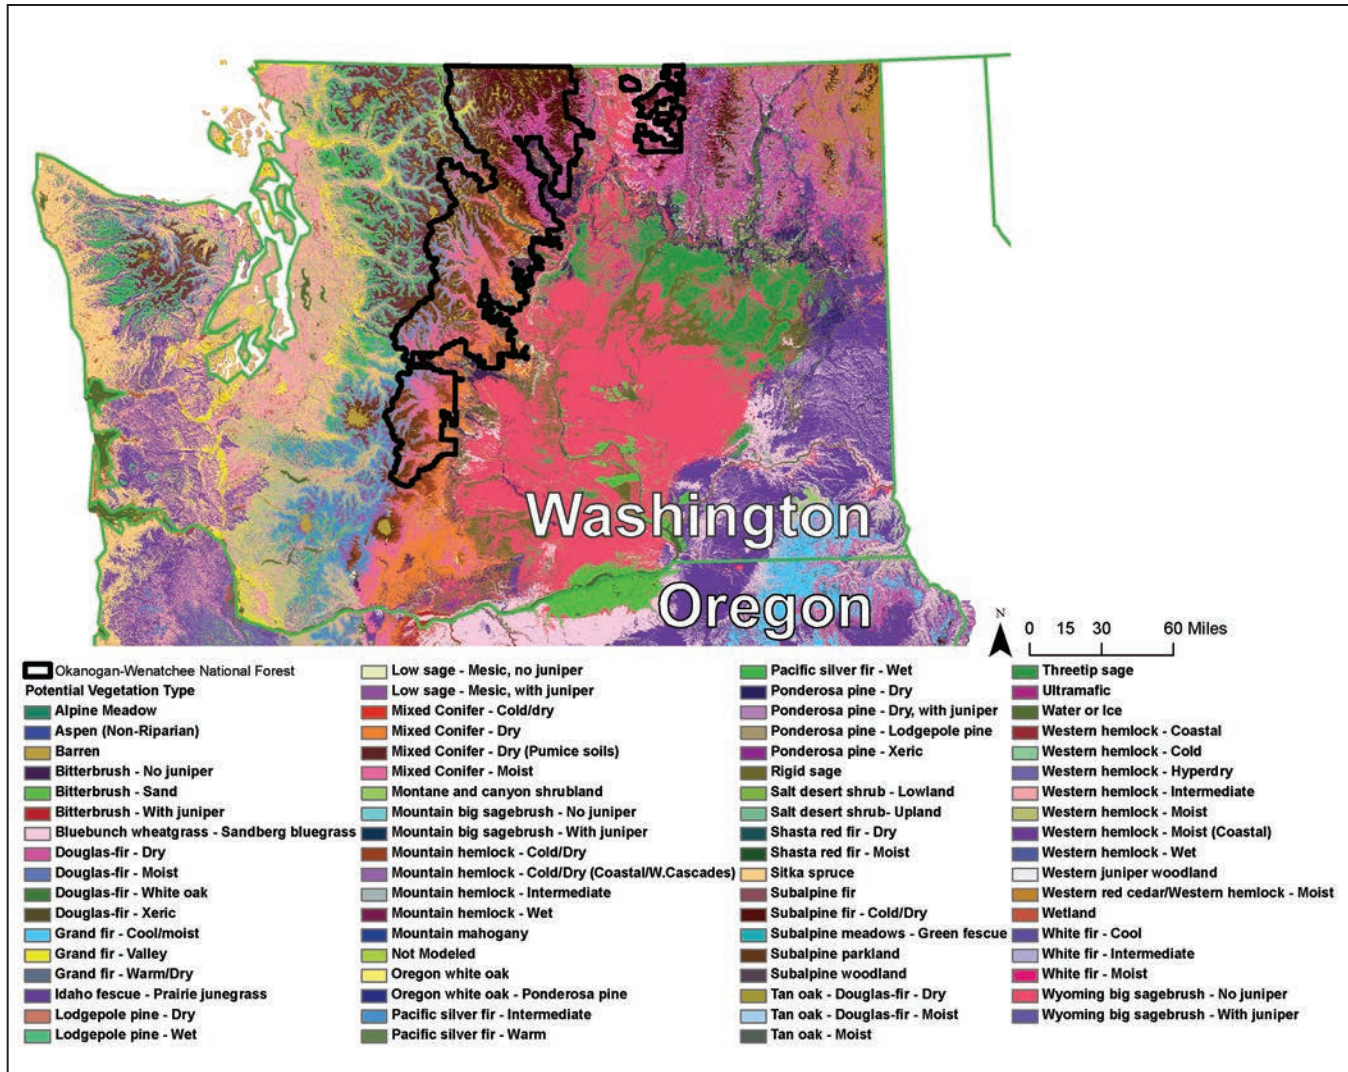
Washington

Oregon

N

0 15 30 60 Miles

Okanogan-Wenatchee National Forest
Potential Vegetation Type
Alpine Meadow
Aspen (Non-Riparian)
Barren
Bitterbrush - No juniper
Bitterbrush - Sand
Bitterbrush - With juniper
Bluebunch wheatgrass - Sandberg bluegrass
Douglas-fir - Dry
Douglas-fir - Moist
Douglas-fir - White oak
Douglas-fir - Xeric
Grand fir - Cool/moist
Grand fir - Valley
Grand fir - Warm/Dry
Idaho fescue - Prairie junegrass
Lodgepole pine - Dry
Lodgepole pine - Wet

Low sage - Mesic, no juniper
Low sage - Mesic, with juniper
Mixed Conifer - Cold/dry
Mixed Conifer - Dry
Mixed Conifer - Dry (Pumice soils)
Mixed Conifer - Moist
Montane and canyon shrubland
Mountain big sagebrush - No juniper
Mountain big sagebrush - With juniper
Mountain hemlock - Cold/Dry
Mountain hemlock - Cold/Dry (Coastal/W.Cascades)
Mountain hemlock - Intermediate
Mountain hemlock - Wet
Mountain mahogany
Not Modeled
Oregon white oak
Oregon white oak - Ponderosa pine
Pacific silver fir - Intermediate
Pacific silver fir - Warm

Pacific silver fir - Wet
Ponderosa pine - Dry
Ponderosa pine - Dry, with juniper
Ponderosa pine - Lodgepole pine
Ponderosa pine - Xeric
Rigid sage
Salt desert shrub - Lowland
Salt desert shrub- Upland
Shasta red fir - Dry
Shasta red fir - Moist
Sitka spruce
Subalpine fir
Subalpine fir - Cold/Dry
Subalpine meadows - Green fescue
Subalpine parkland
Subalpine woodland
Tan oak - Douglas-fir - Dry
Tan oak - Douglas-fir - Moist
Tan oak - Moist

Threetip sage
Ultramafic
Water or Ice
Western hemlock - Coastal
Western hemlock - Cold
Western hemlock - Hyperdry
Western hemlock - Intermediate
Western hemlock - Moist
Western hemlock - Moist (Coastal)
Western hemlock - Wet
Western juniper woodland
Western red cedar/Western hemlock - Moist
Wetland
White fir - Cool
White fir - Intermediate
White fir - Moist
Wyoming big sagebrush - No juniper
Wyoming big sagebrush - With juniper